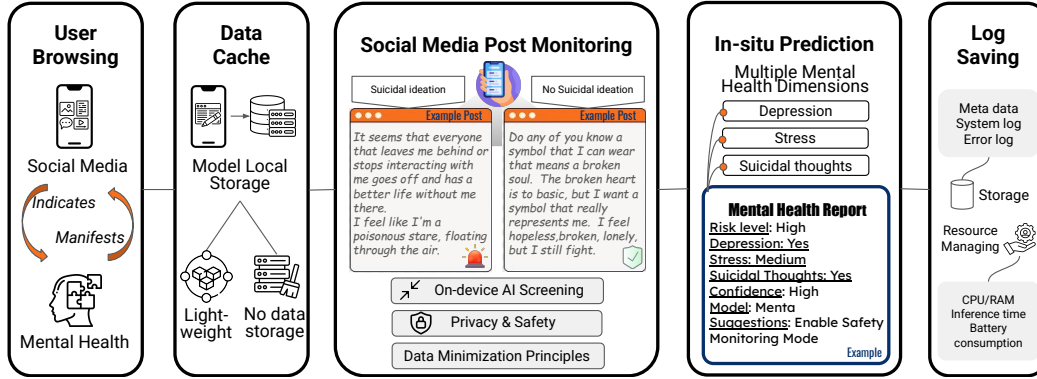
User Browsing

Social Media

Indicates

Manifests

Mental Health

Data Cache

Model Local Storage

Light-weight

No data storage

Social Media Post Monitoring

Suicidal ideation

No Suicidal ideation

Example Post

It seems that everyone that leaves me behind or stops interacting with me goes off and has a better life without me there.
I feel like I'm a poisonous stare, floating through the air.

Example Post

Do any of you know a symbol that I can wear that means a broken soul. The broken heart is to basic, but I want a symbol that really represents me. I feel hopeless,broken, lonely, but I still fight.

On-device AI Screening

Privacy & Safety

Data Minimization Principles

In-situ Prediction

Multiple Mental Health Dimensions

Depression

Stress

Suicidal thoughts

Mental Health Report
Risk level: High
Depression: Yes
Stress: Medium
Suicidal Thoughts: Yes
Confidence: High
Model: Menta
Suggestions: Enable Safety Monitoring Mode
Example

Log Saving

Meta data
System log
Error log

Storage

Resource Managing

CPU/RAM
Inference time
Battery consumption